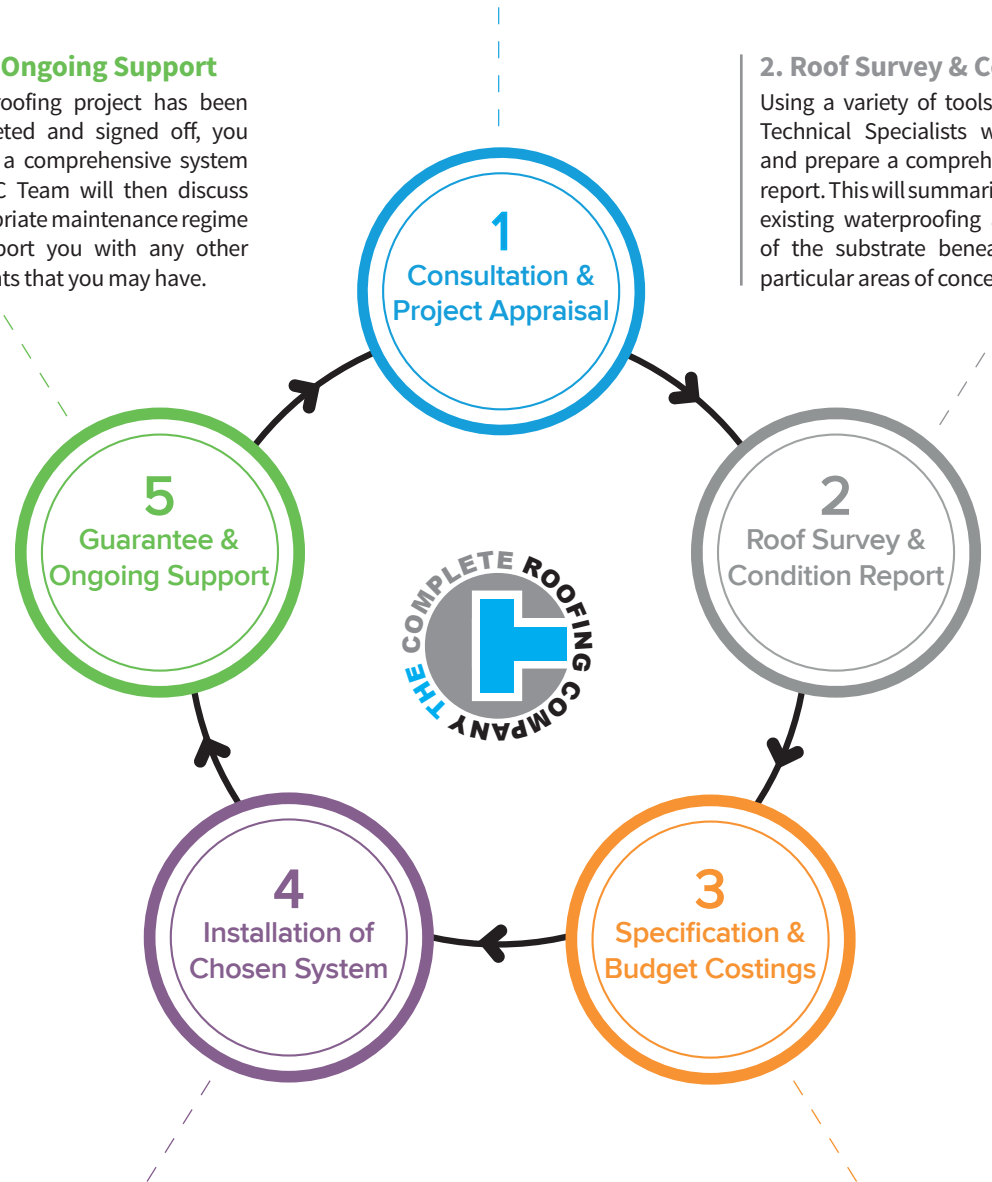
Ongoing Support

oofing project has been eted and signed off, you a comprehensive system C Team will then discuss priate maintenance regime port you with any other nts that you may have.

2. Roof Survey & C

Using a variety of tools Technical Specialists w and prepare a compreh report. This will summari existing waterproofing of the substrate benea particular areas of conce

1
Consultation & Project Appraisal

2
Roof Survey & Condition Report

3
Specification & Budget Costings

4
Installation of Chosen System

5
Guarantee & Ongoing Support

THE COMPLETE ROOFING COMPANY